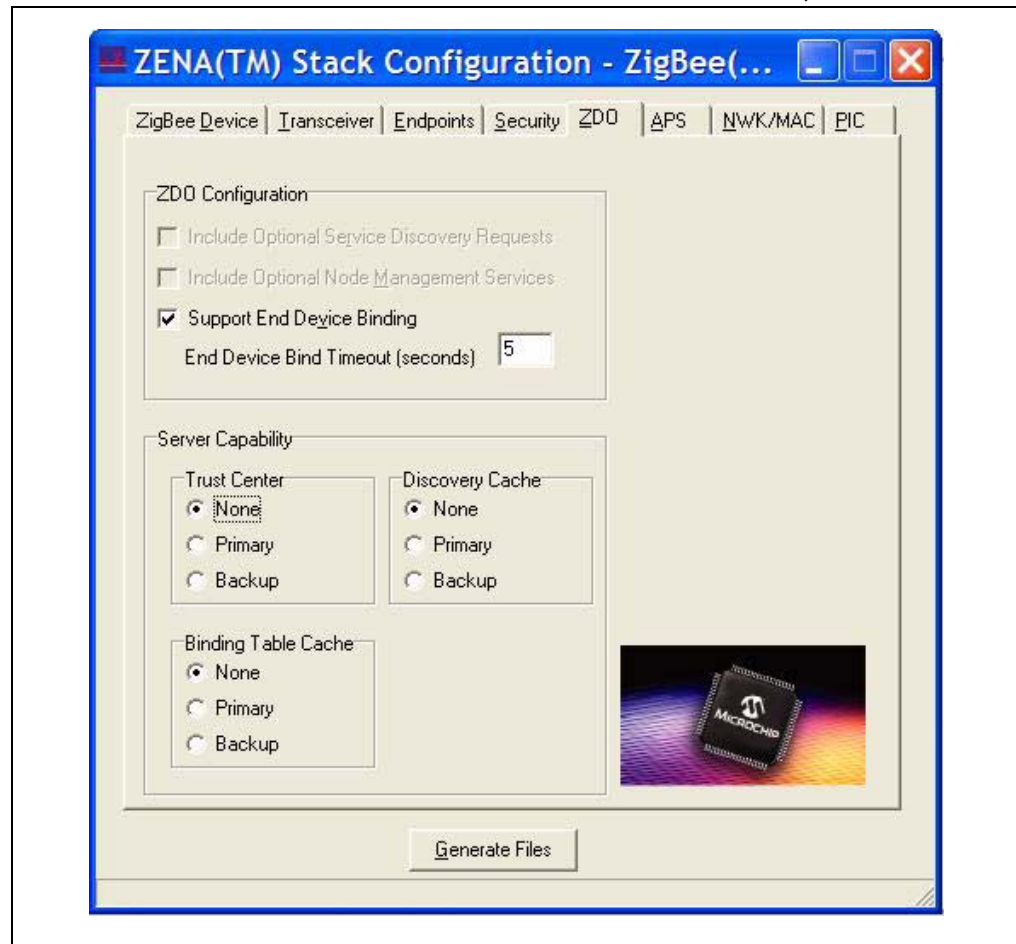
ZENA(TM) Stack Configuration - ZigBee(...

ZigBee Device | Transceiver | Endpoints | Security | ZDO | APS | NWK/MAC | PIC

ZDO Configuration

Include Optional Service Discovery Requests

Include Optional Node Management Services

Support End Device Binding

End Device Bind Timeout (seconds) 5

Server Capability

Trust Center
None
Primary
Backup

Discovery Cache
None
Primary
Backup

Binding Table Cache
None
Primary
Backup

MICROCHIP

Generate Files